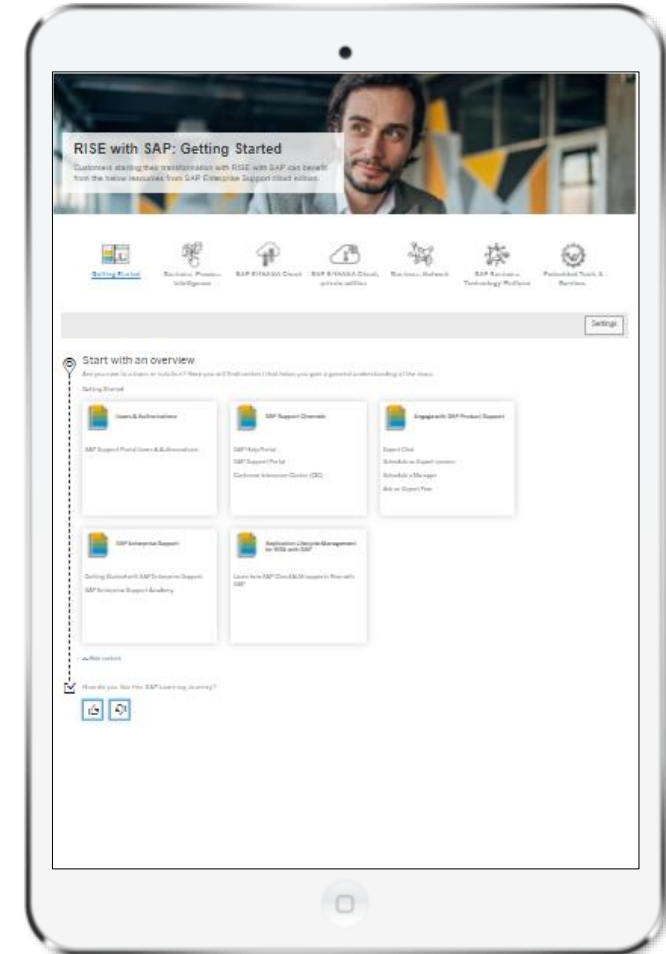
RISE with SAP: Getting Started

Customers starting their transformation with RISE with SAP can benefit from the below resources from SAP Enterprise Support cloud edition.

Getting Started

Business Process Intelligence

SAP S/4HANA Cloud

SAP S/4HANA Cloud, private edition

Business Network

SAP Business Technology Platform

Embedded Tools & Services

Settings

Start with an overview

Are you new to a topic or solution? Here you will find content that helps you gain a general understanding of the topic.

Getting Started

Users & Authorizations

SAP Support Portal Users & Authorizations

SAP Support Channels

SAP Help Portal

SAP Support Portal

Customer Interaction Center (CIC)

Engage with SAP Product Support

Expert Chat

Schedule an Expert session

Schedule a Manager

Ask an Expert Peer

SAP Enterprise Support

Getting Started with SAP Enterprise Support

SAP Enterprise Support Academy

Application Lifecycle Management for RISE with SAP

Learn how SAP Cloud ALM supports Rise with SAP

Hide content

How do you like this SAP Learning Journey?